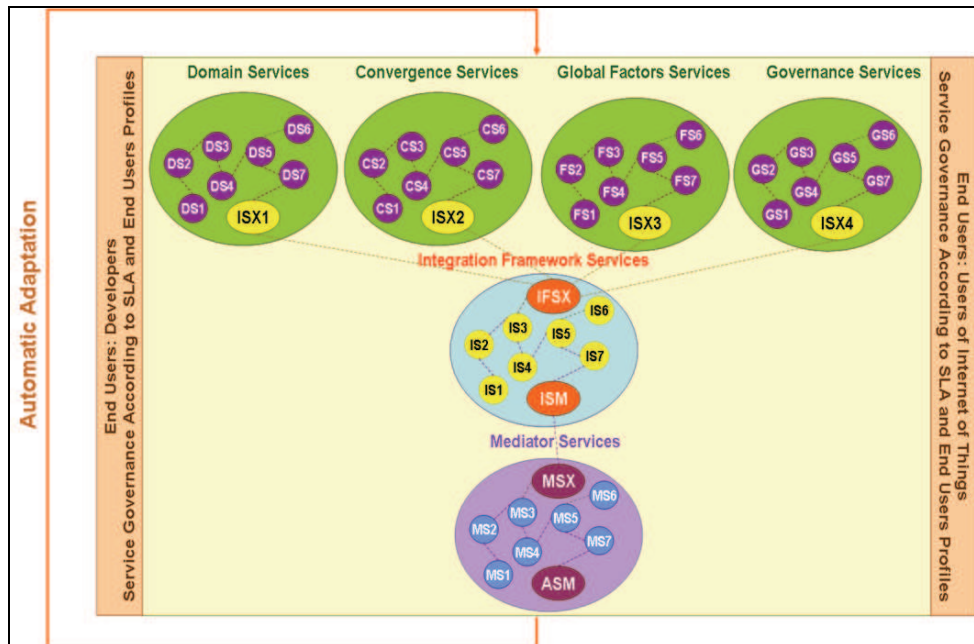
Automatic Adaptation

End Users: Developers
Service Governance According to SLA and End Users Profiles

Domain Services
Convergence Services
Global Factors Services
Governance Services

DS6
DS3
DS2
DS5
DS7
DS4
DS1
ISX1

CS6
CS3
CS2
CS5
CS7
CS4
CS1
ISX2

FS6
FS3
FS2
FS5
FS7
FS4
FS1
ISX3

GS6
GS3
GS2
GS5
GS7
GS4
GS1
ISX4

Integration Framework Services

IFSX
IS6
IS3
IS5
IS2
IS7
IS4
IS1
ISM

Mediator Services

MSX
MS6
MS3
MS5
MS2
MS7
MS4
MS1
ASM

End Users: Users of Internet of Things
Service Governance According to SLA and End Users Profiles